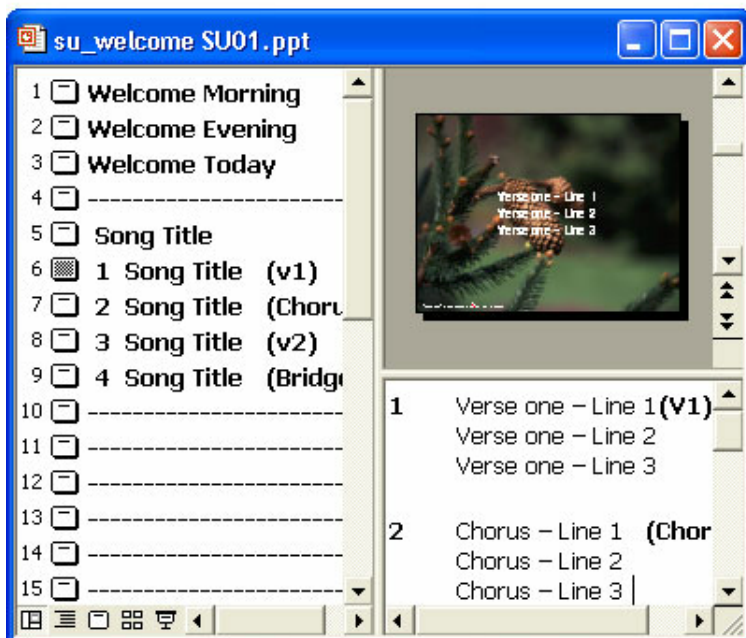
su_welcome SU01.ppt

1 Welcome Morning
2 Welcome Evening
3 Welcome Today
4 ------------------------
5 Song Title
6 1 Song Title (v1)
7 2 Song Title (Choru
8 3 Song Title (v2)
9 4 Song Title (Bridg
10 ------------------------
11 ------------------------
12 ------------------------
13 ------------------------
14 ------------------------
15 ------------------------

Verse one – Line 1
Verse one – Line 2
Verse one – Line 3

1 Verse one – Line 1 (V1)
Verse one – Line 2
Verse one – Line 3

2 Chorus – Line 1 (Chor
Chorus – Line 2
Chorus – Line 3